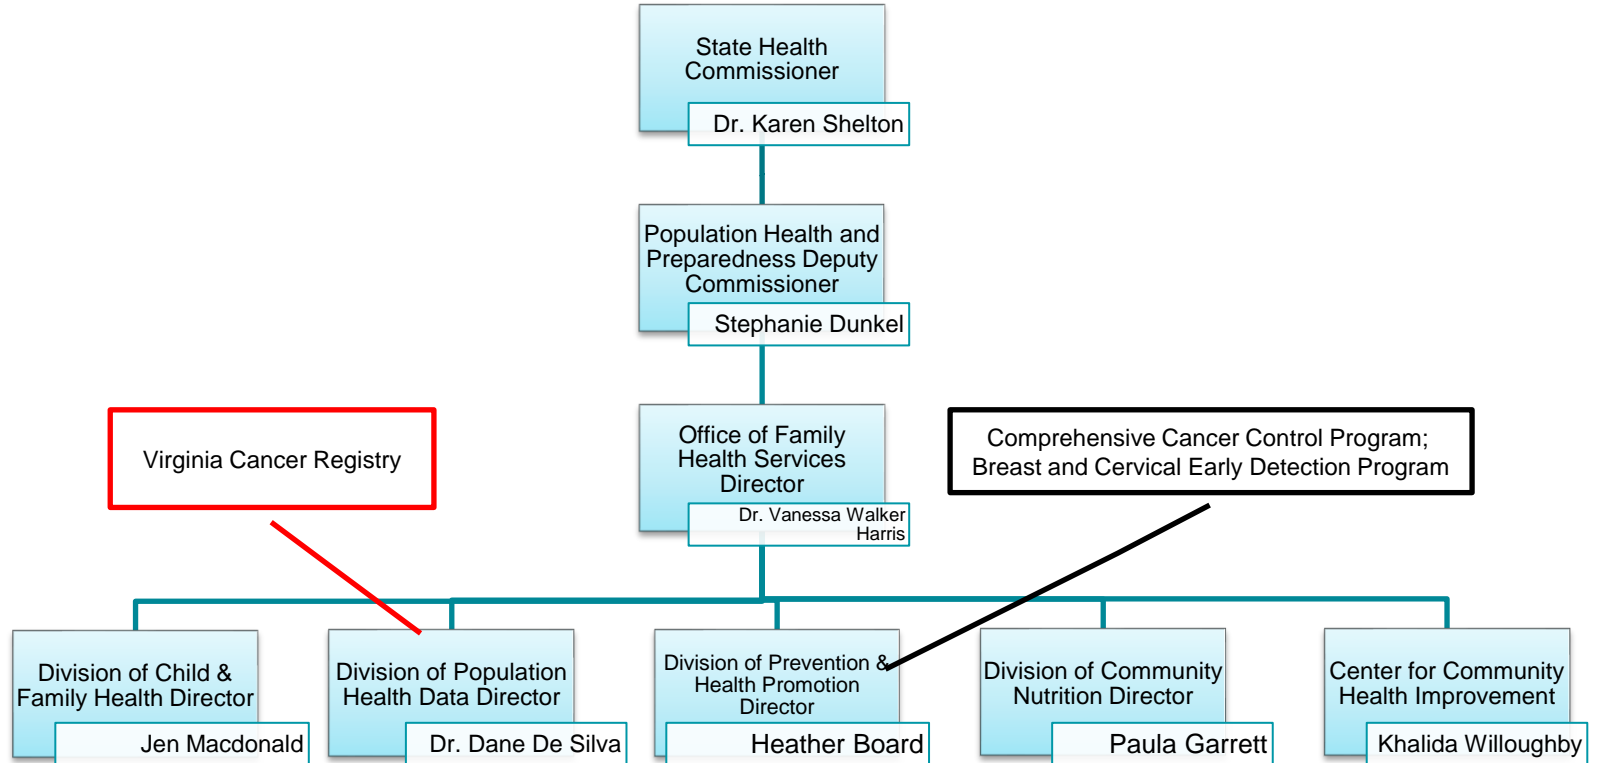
State Health Commissioner

Dr. Karen Shelton

Population Health and Preparedness Deputy Commissioner

Stephanie Dunkel

Virginia Cancer Registry

Office of Family Health Services Director

Dr. Vanessa Walker Harris

Comprehensive Cancer Control Program; Breast and Cervical Early Detection Program

Division of Child & Family Health Director

Jen Macdonald

Division of Population Health Data Director

Dr. Dane De Silva

Division of Prevention & Health Promotion Director

Heather Board

Division of Community Nutrition Director

Paula Garrett

Center for Community Health Improvement

Khalida Willoughby